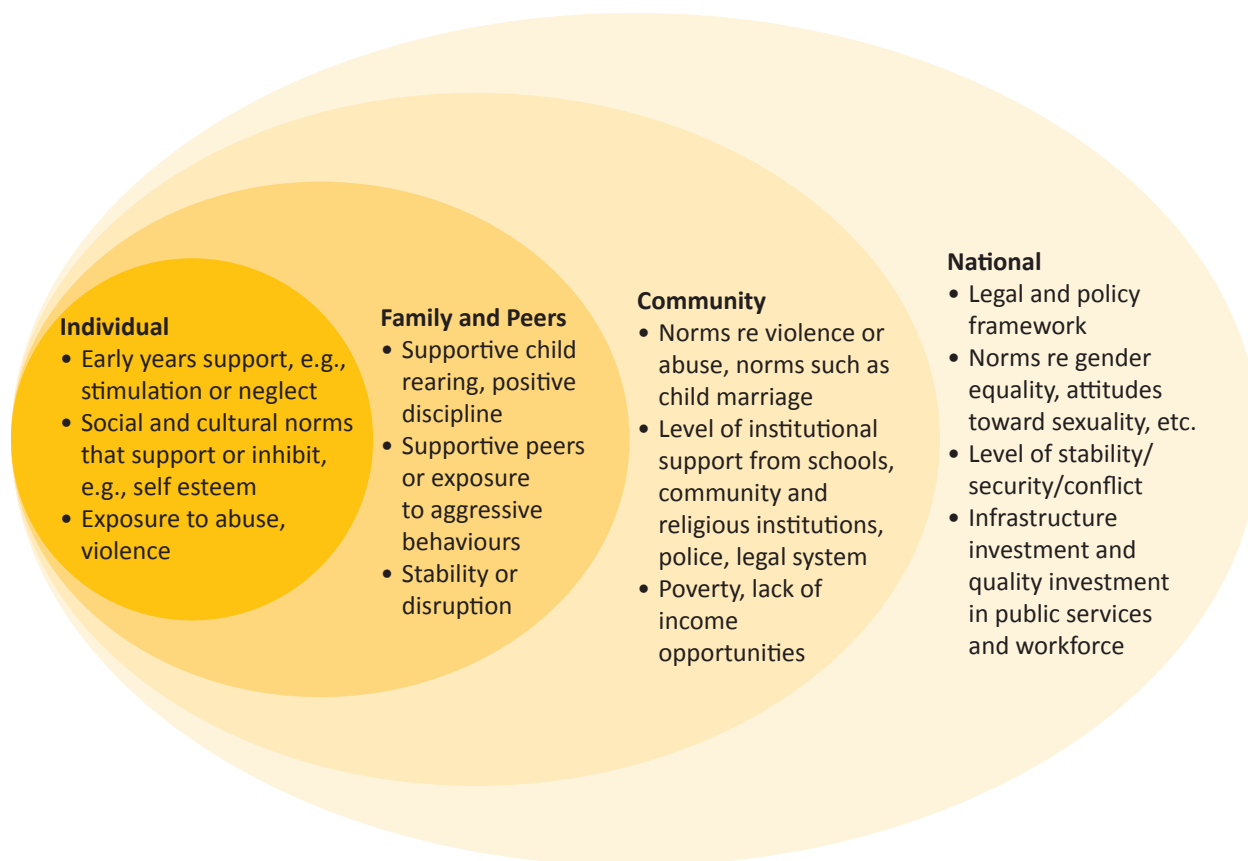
Individual
• Early years support, e.g., stimulation or neglect
• Social and cultural norms that support or inhibit, e.g., self esteem
• Exposure to abuse, violence

Family and Peers
• Supportive child rearing, positive discipline
• Supportive peers or exposure to aggressive behaviours
• Stability or disruption

Community
• Norms re violence or abuse, norms such as child marriage
• Level of institutional support from schools, community and religious institutions, police, legal system
• Poverty, lack of income opportunities

National
• Legal and policy framework
• Norms re gender equality, attitudes toward sexuality, etc.
• Level of stability/ security/conflict
• Infrastructure investment and quality investment in public services and workforce